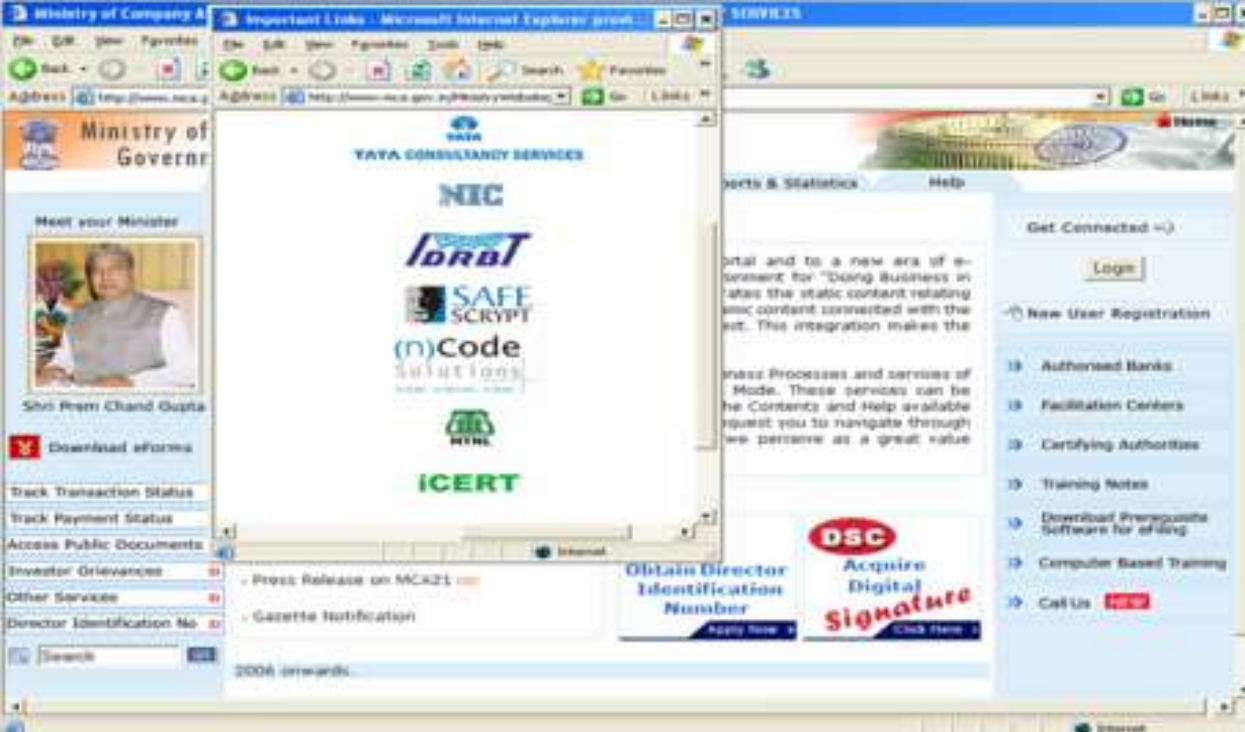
Ministry of Company A

SERVICES

File Edit View Favorites

Back

Address http://www.mca.g

Important Links - Microsoft Internet Explorer provi...

File Edit View Favorites Tools Help

Back Search Favorites

Address http://www.mca.gov.in/Ministry/Website/ Go Links

TATA

TATA CONSULTANCY SERVICES

NIC

IDRBT

SAFE SCRYPT

(n)Code Solutions

MTNL

iCERT

Internet

Go Links

Ministry of
Govern

Home

Reports & Statistics Help

Meet your Minister

Shri Prem Chand Gupta

Download eForms

Track Transaction Status

Track Payment Status

Access Public Documents

Investor Grievances

Other Services

Director Identification No

Search

portal and to a new era of e-ronment for "Doing Business in rates the static content relating amic content connected with the est. This integration makes the

ness Processes and services of Mode. These services can be he Contents and Help available quest you to navigate through we perceive as a great value

Press Release on MCA21

Gazette Notification

2006 onwards

Obtain Director Identification Number

Apply Now

DSC

Acquire Digital Signature

Click Here

Get Connected

Login

New User Registration

Authorised Banks

Facilitation Centers

Certifying Authorities

Training Notes

Download Prerequisite Software for eFiling

Computer Based Training

Call Us NEW

Internet